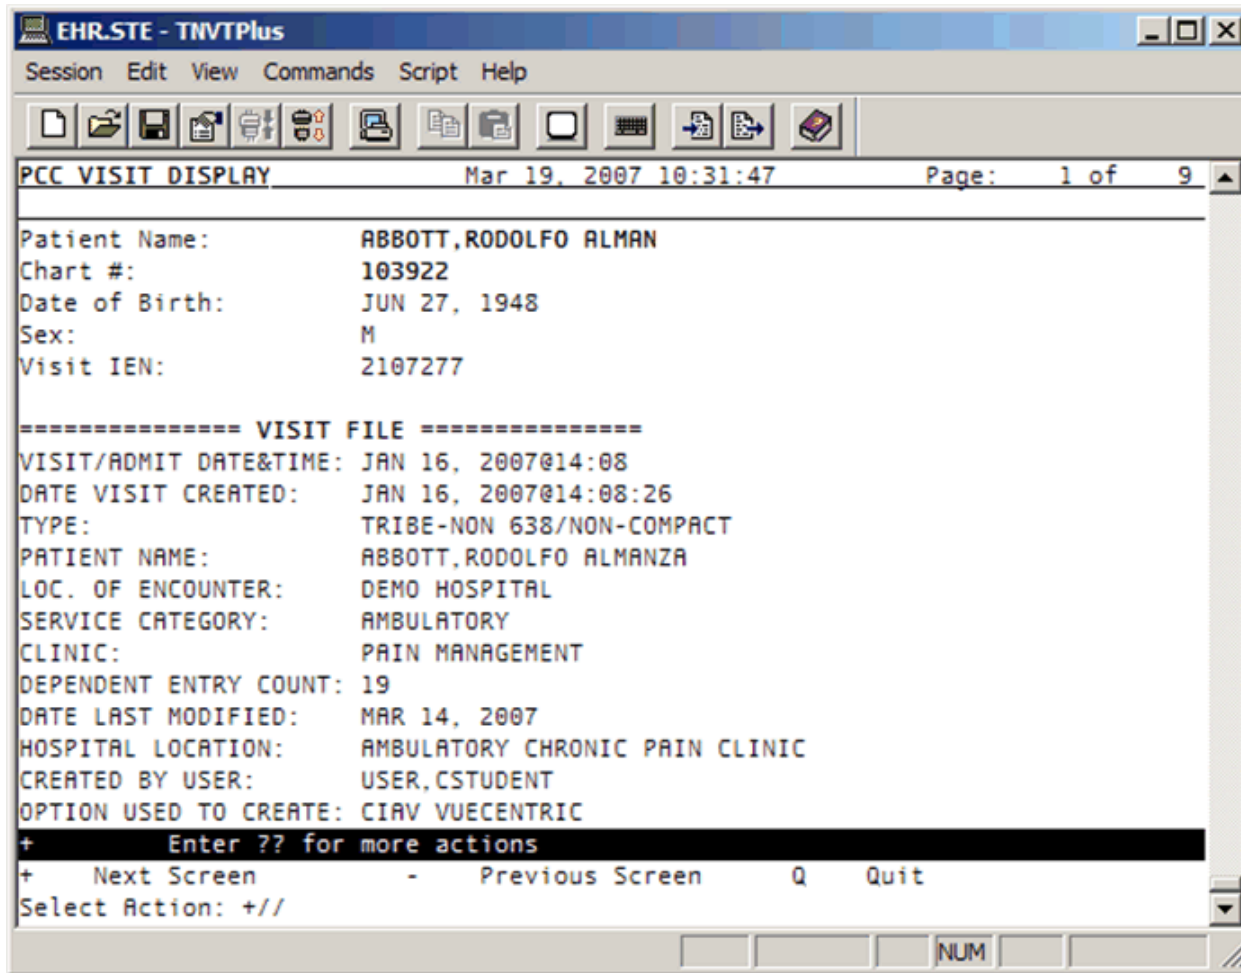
EHR.STE - TNVTPlus

Session Edit View Commands Script Help

PCC VISIT DISPLAY Mar 19, 2007 10:31:47 Page: 1 of 9

Patient Name: ABBOTT,RODOLFO ALMAN
Chart #: 103922
Date of Birth: JUN 27, 1948
Sex: M
Visit IEN: 2107277

=============== VISIT FILE ===============
VISIT/ADMIT DATE&TIME: JAN 16, 2007@14:08
DATE VISIT CREATED: JAN 16, 2007@14:08:26
TYPE: TRIBE-NON 638/NON-COMPACT
PATIENT NAME: ABBOTT,RODOLFO ALMANZA
LOC. OF ENCOUNTER: DEMO HOSPITAL
SERVICE CATEGORY: AMBULATORY
CLINIC: PAIN MANAGEMENT
DEPENDENT ENTRY COUNT: 19
DATE LAST MODIFIED: MAR 14, 2007
HOSPITAL LOCATION: AMBULATORY CHRONIC PAIN CLINIC
CREATED BY USER: USER,CSTUDENT
OPTION USED TO CREATE: CIAV VUECENTRIC
+ Enter ?? for more actions
+ Next Screen - Previous Screen Q Quit
Select Action: +//

NUM